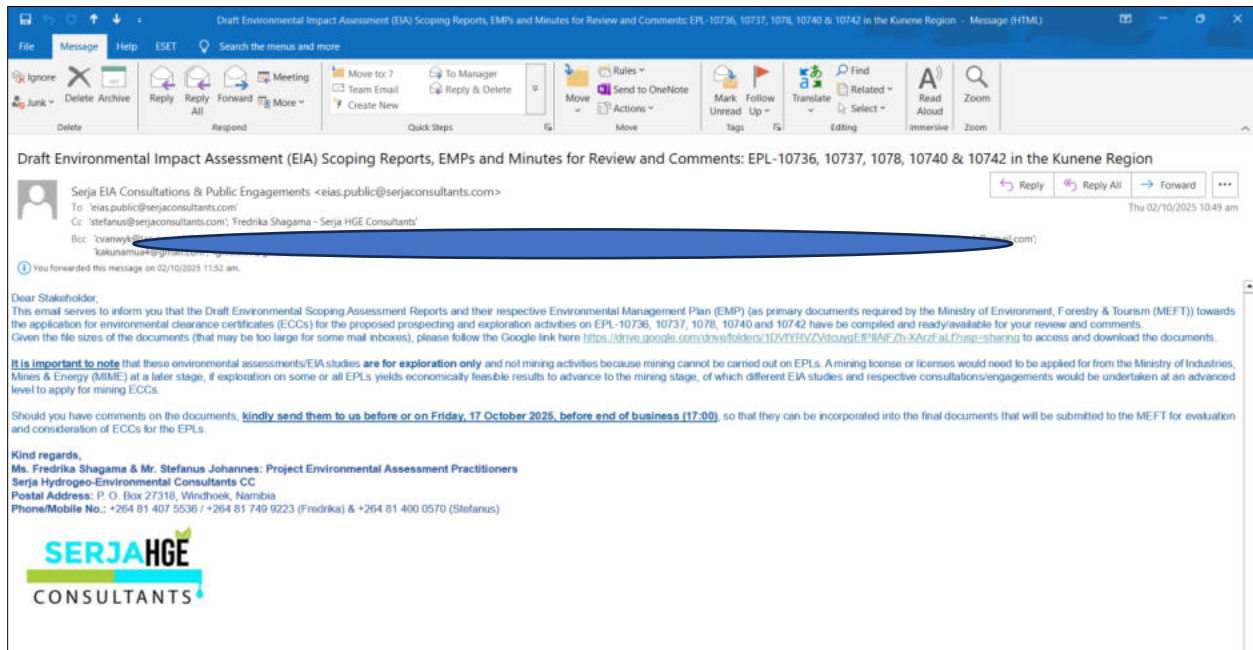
Draft Environmental Impact Assessment (EIA) Scoping Reports, EMPs and Minutes for Review and Comments: EPL-10736, 10737, 1078, 10740 & 10742 in the Kunene Region - Message (HTML)

File Message Help ESET Search the menus and more

Ignore Junk Delete Archive
Delete

Reply Reply All Forward Meeting More
Respond

Move to: ? Team Email Create New To Manager Reply & Delete
Quick Steps

Move Rules Send to OneNote Actions
Move

Mark Unread Follow Up
Tags

Translate Find Related Select
Editing

Read Aloud
Immersive

Zoom
Zoom

Draft Environmental Impact Assessment (EIA) Scoping Reports, EMPs and Minutes for Review and Comments: EPL-10736, 10737, 1078, 10740 & 10742 in the Kunene Region

Serja EIA Consultations & Public Engagements <eias.public@serjaconsultants.com>
To 'eias.public@serjaconsultants.com'
Cc 'stefanus@serjaconsultants.com'; 'Fredrika Shagama - Serja HGE Consultants'
Bcc 'cvanwyk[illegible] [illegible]@gmail.com'; 'kakunamua4@gmail.com'; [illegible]

Reply Reply All Forward ...
Thu 02/10/2025 10:49 am

You forwarded this message on 02/10/2025 11:52 am.

Dear Stakeholder,
This email serves to inform you that the Draft Environmental Scoping Assessment Reports and their respective Environmental Management Plan (EMP) (as primary documents required by the Ministry of Environment, Forestry & Tourism (MEFT)) towards the application for environmental clearance certificates (ECCs) for the proposed prospecting and exploration activities on EPL-10736, 10737, 1078, 10740 and 10742 have be compiled and ready/available for your review and comments.
Given the file sizes of the documents (that may be too large for some mail inboxes), please follow the Google link here https://drive.google.com/drive/folders/1DVfYRVZVdcuygEfPllAIFZh-XArzFaLf?usp=sharing to access and download the documents.

It is important to note that these environmental assessments/EIA studies are for exploration only and not mining activities because mining cannot be carried out on EPLs. A mining license or licenses would need to be applied for from the Ministry of Industries, Mines & Energy (MIME) at a later stage, if exploration on some or all EPLs yields economically feasible results to advance to the mining stage, of which different EIA studies and respective consultations/engagements would be undertaken at an advanced level to apply for mining ECCs.

Should you have comments on the documents, kindly send them to us before or on Friday, 17 October 2025, before end of business (17:00), so that they can be incorporated into the final documents that will be submitted to the MEFT for evaluation and consideration of ECCs for the EPLs.

Kind regards,
Ms. Fredrika Shagama & Mr. Stefanus Johannes: Project Environmental Assessment Practitioners
Serja Hydrogeo-Environmental Consultants CC
Postal Address: P. O. Box 27318, Windhoek, Namibia
Phone/Mobile No.: +264 81 407 5536 / +264 81 749 9223 (Fredrika) & +264 81 400 0570 (Stefanus)

SERJAHGE
CONSULTANTS